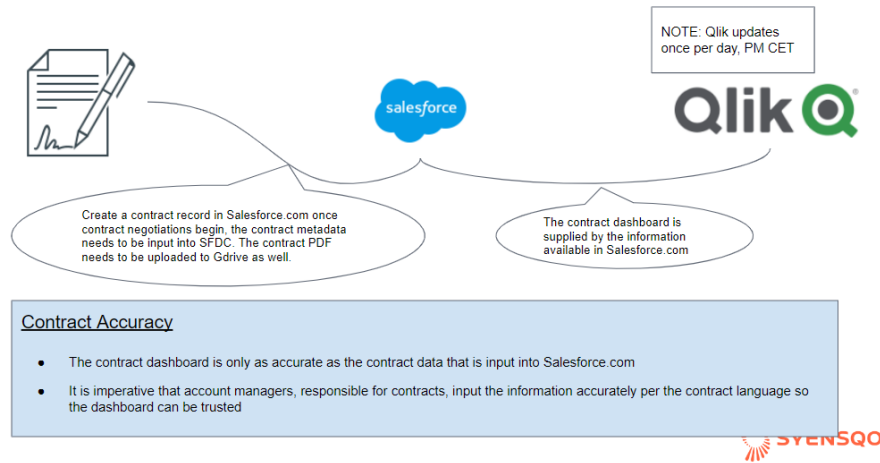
NOTE: Qlik updates once per day, PM CET

salesforce

Qlik

Create a contract record in Salesforce.com once contract negotiations begin, the contract metadata needs to be input into SFDC. The contract PDF needs to be uploaded to Gdrive as well.

The contract dashboard is supplied by the information available in Salesforce.com

Contract Accuracy

● The contract dashboard is only as accurate as the contract data that is input into Salesforce.com

● It is imperative that account managers, responsible for contracts, input the information accurately per the contract language so the dashboard can be trusted

SYENSQO